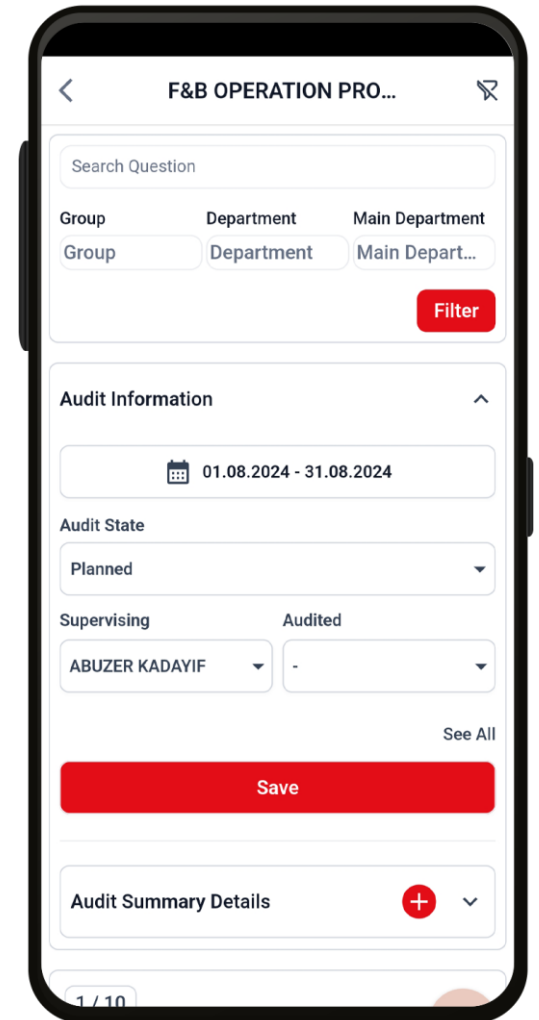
F&B OPERATION PRO...

Search Question

Group
Group

Department
Department

Main Department
Main Depart...

Filter

Audit Information

01.08.2024 - 31.08.2024

Audit State
Planned

Supervising
ABUZER KADAYIF

Audited
-

See All

Save

Audit Summary Details

1 / 10